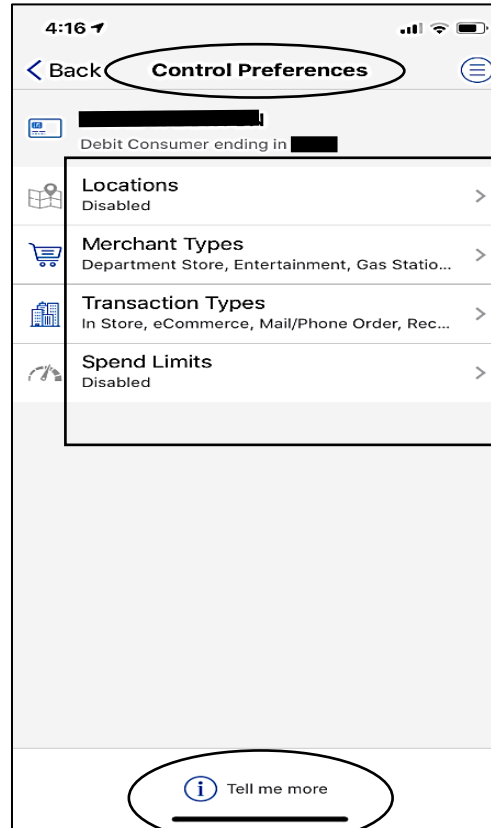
4:16

< Back Control Preferences

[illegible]
Debit Consumer ending in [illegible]

Locations
Disabled

Merchant Types
Department Store, Entertainment, Gas Statio...

Transaction Types
In Store, eCommerce, Mail/Phone Order, Rec...

Spend Limits
Disabled

i Tell me more